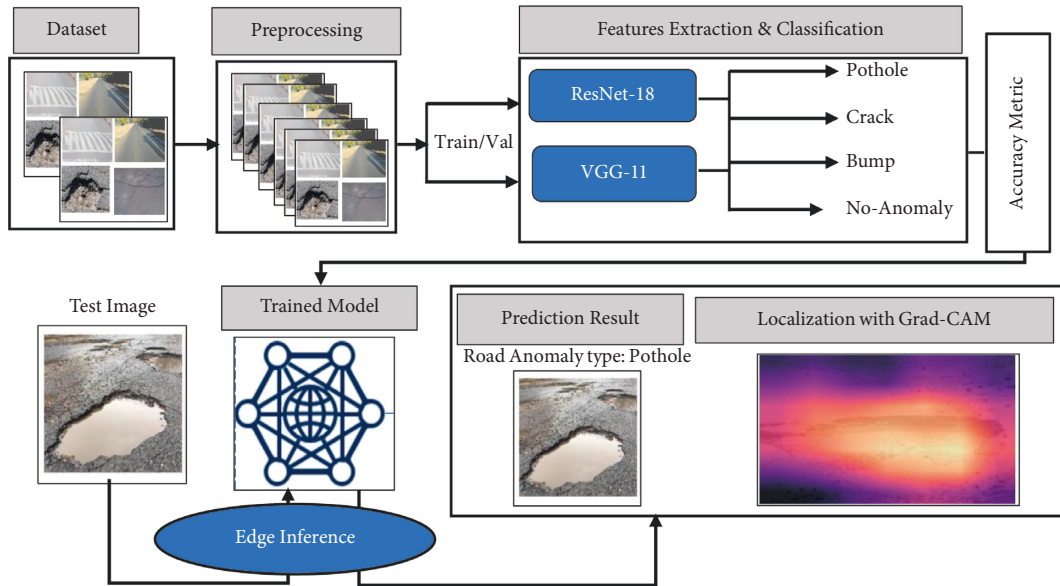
Dataset

Preprocessing

Features Extraction & Classification

Train/Val

ResNet-18

VGG-11

Pothole

Crack

Bump

No-Anomaly

Accuracy Metric

Test Image

Trained Model

Prediction Result

Localization with Grad-CAM

Road Anomaly type: Pothole

Edge Inference